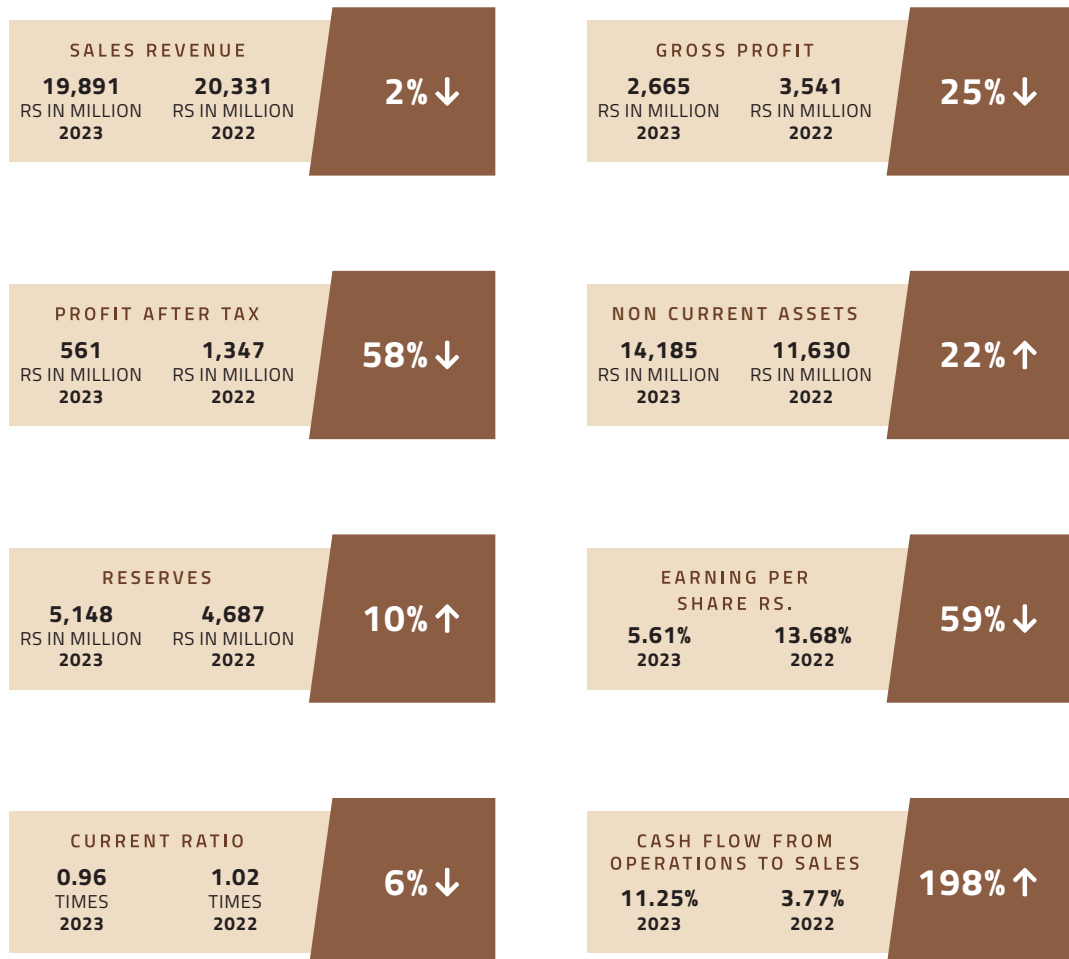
SALES REVENUE
19,891 RS IN MILLION 2023
20,331 RS IN MILLION 2022
2%↓

GROSS PROFIT
2,665 RS IN MILLION 2023
3,541 RS IN MILLION 2022
25%↓

PROFIT AFTER TAX
561 RS IN MILLION 2023
1,347 RS IN MILLION 2022
58%↓

NON CURRENT ASSETS
14,185 RS IN MILLION 2023
11,630 RS IN MILLION 2022
22%↑

RESERVES
5,148 RS IN MILLION 2023
4,687 RS IN MILLION 2022
10%↑

EARNING PER SHARE RS.
5.61% 2023
13.68% 2022
59%↓

CURRENT RATIO
0.96 TIMES 2023
1.02 TIMES 2022
6%↓

CASH FLOW FROM OPERATIONS TO SALES
11.25% 2023
3.77% 2022
198%↑